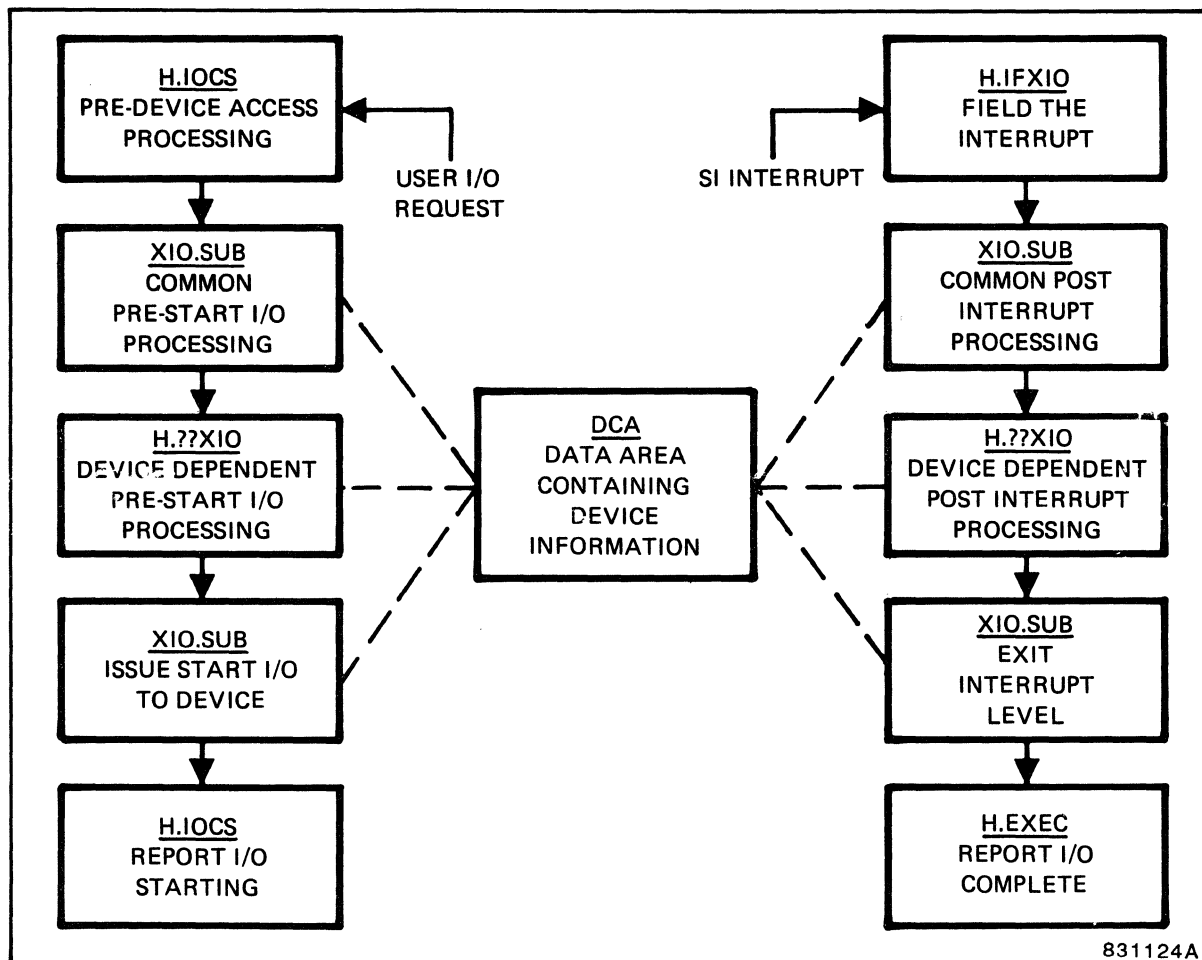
H.IOCS
PRE-DEVICE ACCESS PROCESSING

USER I/O REQUEST

XIO.SUB
COMMON PRE-START I/O PROCESSING

H.??XIO
DEVICE DEPENDENT PRE-START I/O PROCESSING

XIO.SUB
ISSUE START I/O TO DEVICE

H.IOCS
REPORT I/O STARTING

DCA
DATA AREA CONTAINING DEVICE INFORMATION

H.IFXIO
FIELD THE INTERRUPT

SI INTERRUPT

XIO.SUB
COMMON POST INTERRUPT PROCESSING

H.??XIO
DEVICE DEPENDENT POST INTERRUPT PROCESSING

XIO.SUB
EXIT INTERRUPT LEVEL

H.EXEC
REPORT I/O COMPLETE

831124A